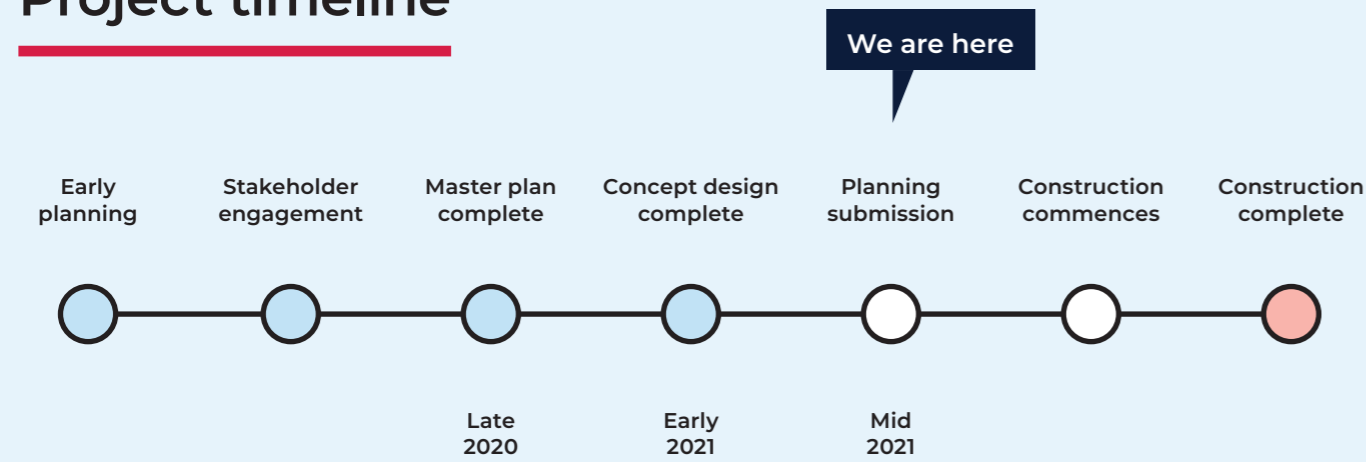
Project timeline

We are here

Early planning

Stakeholder engagement

Master plan complete

Concept design complete

Planning submission

Construction commences

Construction complete

Late 2020

Early 2021

Mid 2021